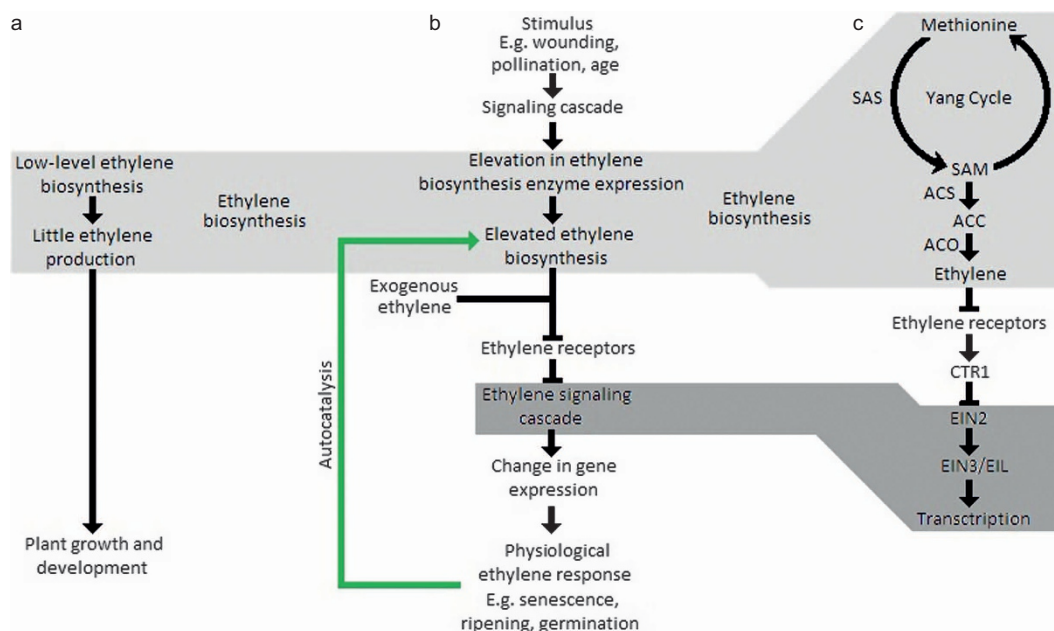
a

Low-level ethylene biosynthesis

Little ethylene production

Ethylene biosynthesis

Plant growth and development

b

Stimulus
E.g. wounding, pollination, age

Signaling cascade

Elevation in ethylene biosynthesis enzyme expression

Elevated ethylene biosynthesis

Exogenous ethylene

Ethylene receptors

Ethylene signaling cascade

Change in gene expression

Physiological ethylene response
E.g. senescence, ripening, germination

Autocatalysis

Ethylene biosynthesis

c

Methionine

SAS

Yang Cycle

SAM

ACS

ACC

ACO

Ethylene

Ethylene receptors

CTR1

EIN2

EIN3/EIL

Transcription